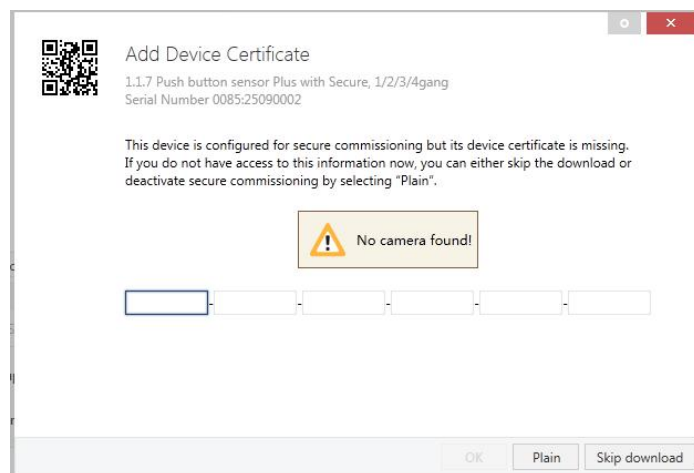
Add Device Certificate

1.1.7 Push button sensor Plus with Secure, 1/2/3/4gang
Serial Number 0085:25090002

This device is configured for secure commissioning but its device certificate is missing. If you do not have access to this information now, you can either skip the download or deactivate secure commissioning by selecting "Plain".

No camera found!

- - - - -

OK Plain Skip download